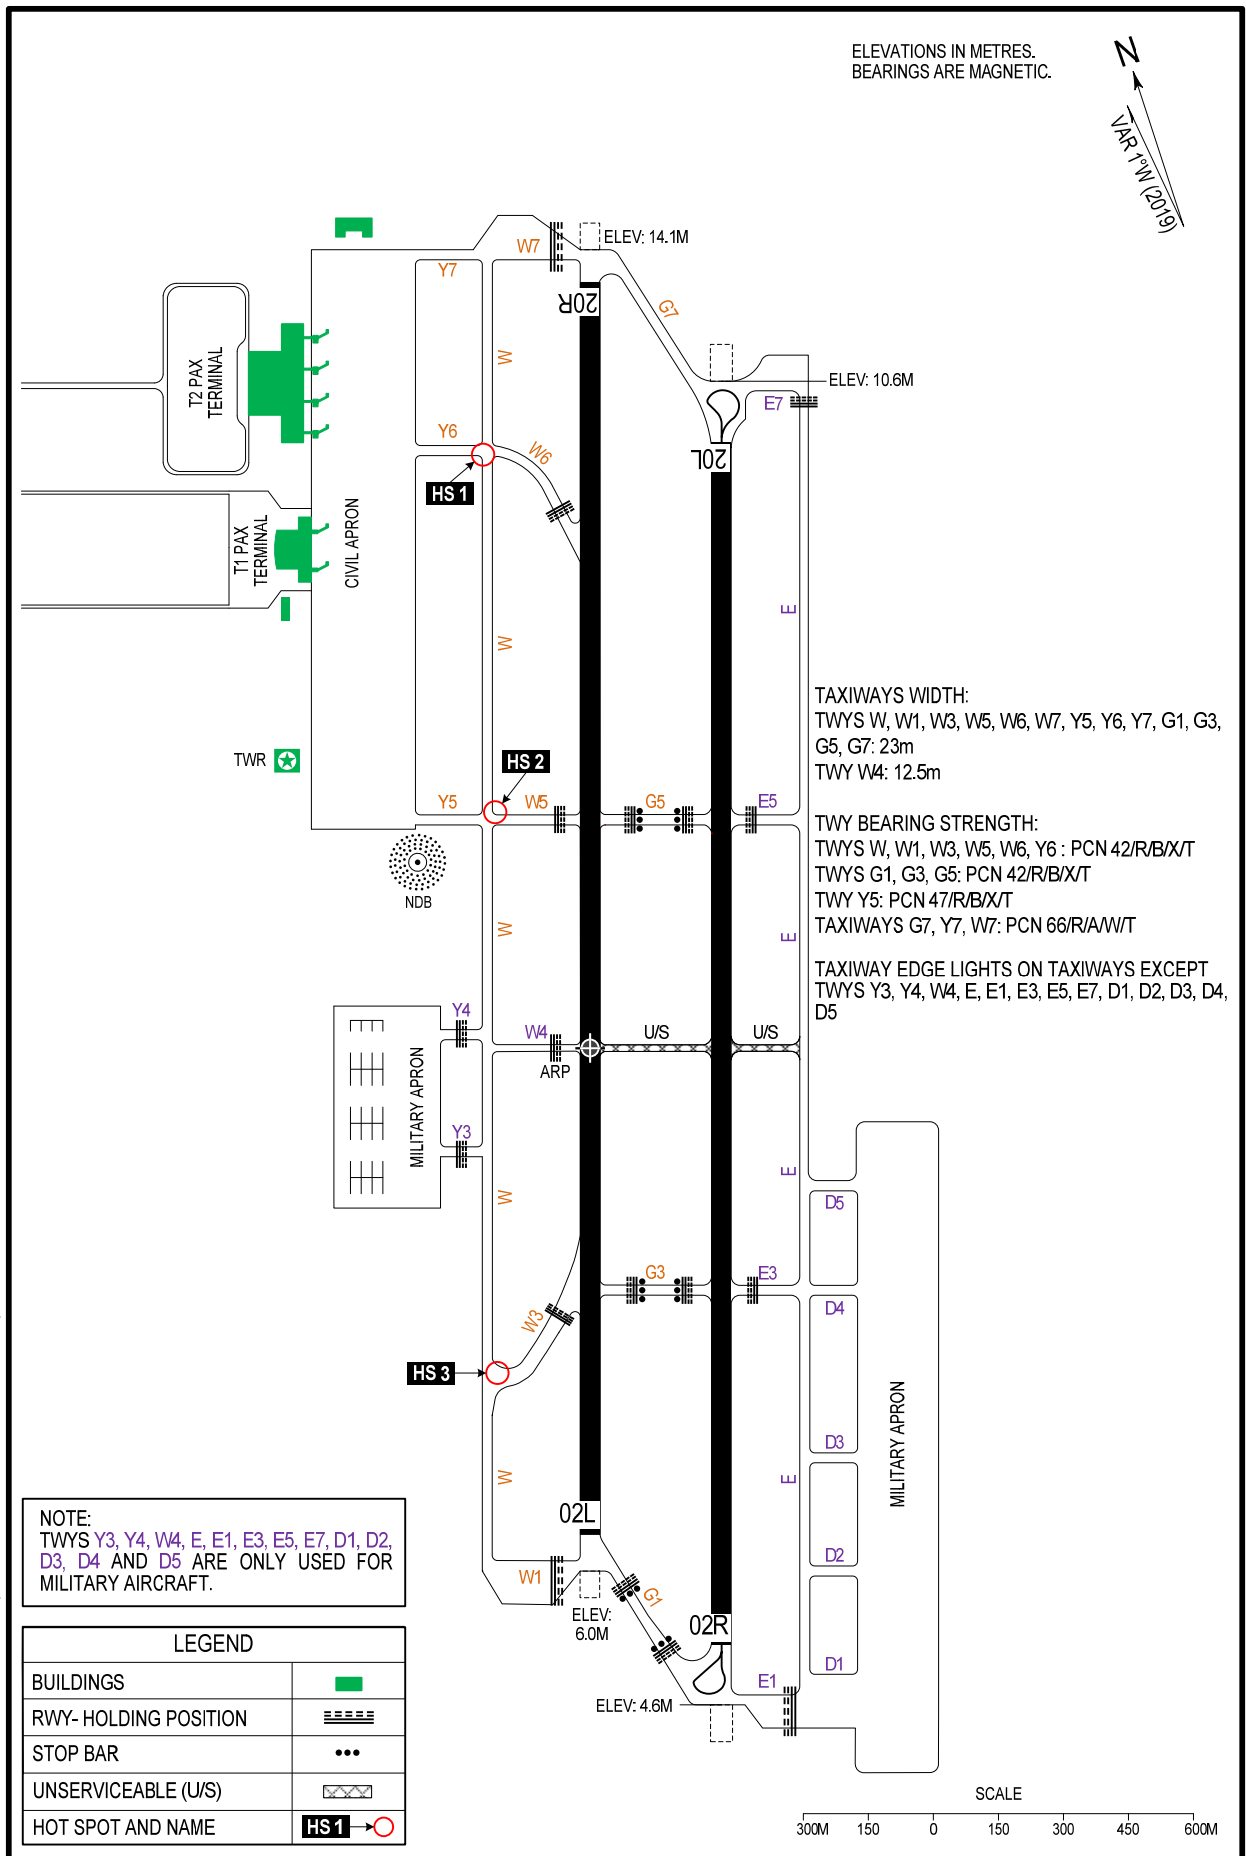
ELEVATIONS IN METRES.
BEARINGS ARE MAGNETIC.

N
VAR 1°W (2019)

W7
ELEV: 14.1M
Y7
20R
G7
W
T2 PAX TERMINAL
ELEV: 10.6m
E7
20L
Y6
W6
HS 1
T1 PAX TERMINAL
CIVIL APRON
W
E

TAXIWAYS WIDTH:
TWYS W, W1, W3, W5, W6, W7, Y5, Y6, Y7, G1, G3, G5, G7: 23m
TWY W4: 12.5m

TWR
HS 2
Y5
W5
G5
E5

TWY BEARING STRENGTH:
TWYS W, W1, W3, W5, W6, Y6 : PCN 42/R/B/X/T
TWYS G1, G3, G5: PCN 42/R/B/X/T
TWY Y5: PCN 47/R/B/X/T
TAXIWAYS G7, Y7, W7: PCN 66/R/A/W/T

NDB
W
E

TAXIWAY EDGE LIGHTS ON TAXIWAYS EXCEPT TWYS Y3, Y4, W4, E, E1, E3, E5, E7, D1, D2, D3, D4, D5

Y4
W4
U/S
U/S
ARP
MILITARY APRON
Y3
W
E
D5
G3
E3
W3
D4
HS 3
MILITARY APRON
D3
W
E
02L
D2
NOTE:
TWYS Y3, Y4, W4, E, E1, E3, E5, E7, D1, D2, D3, D4 AND D5 ARE ONLY USED FOR MILITARY AIRCRAFT.
W1
G1
ELEV: 6.0M
02R
D1
E1
ELEV: 4.6M

| LEGEND | |
|---|---|
| BUILDINGS | |
| RWY- HOLDING POSITION | |
| STOP BAR | |
| UNSERVICEABLE (U/S) | |
| HOT SPOT AND NAME | HS 1 |

SCALE
300M 150 0 150 300 450 600M